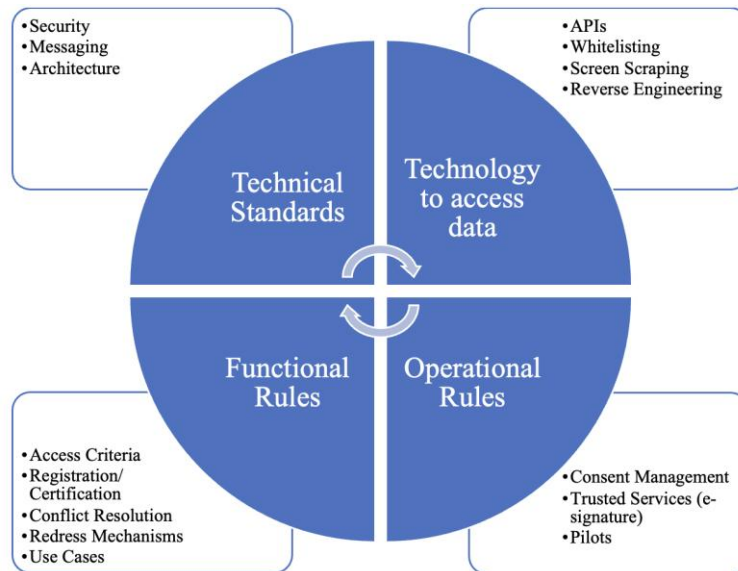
•Security
•Messaging
•Architecture

•APIs
•Whitelisting
•Screen Scraping
•Reverse Engineering

Technical Standards

Technology to access data

Functional Rules

Operational Rules

•Access Criteria
•Registration/ Certification
•Conflict Resolution
•Redress Mechanisms
•Use Cases

•Consent Management
•Trusted Services (e-signature)
•Pilots